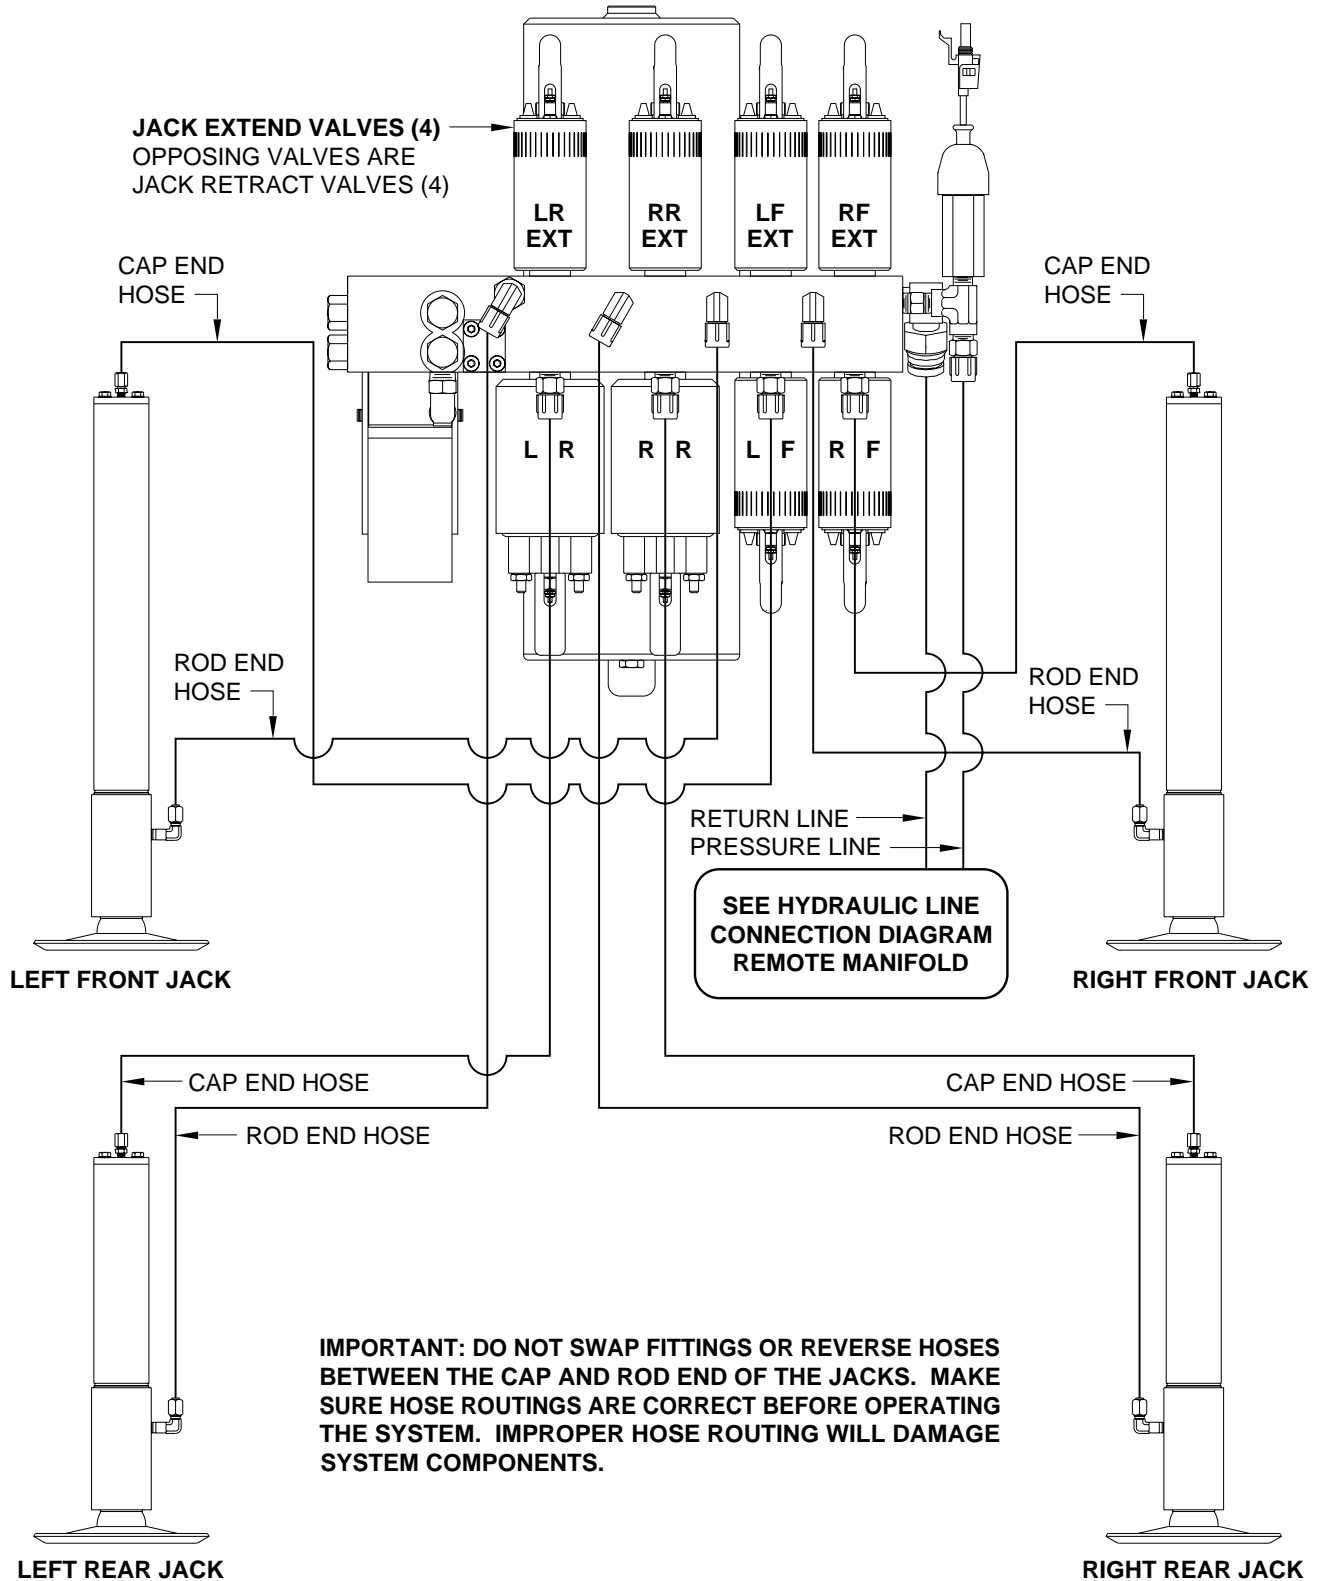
JACK EXTEND VALVES (4)
OPPOSING VALVES ARE JACK RETRACT VALVES (4)

LR EXT

RR EXT

LF EXT

RF EXT

CAP END HOSE

CAP END HOSE

L R

R R

L F

R F

ROD END HOSE

ROD END HOSE

RETURN LINE

PRESSURE LINE

SEE HYDRAULIC LINE CONNECTION DIAGRAM REMOTE MANIFOLD

LEFT FRONT JACK

RIGHT FRONT JACK

CAP END HOSE

CAP END HOSE

ROD END HOSE

ROD END HOSE

IMPORTANT: DO NOT SWAP FITTINGS OR REVERSE HOSES BETWEEN THE CAP AND ROD END OF THE JACKS. MAKE SURE HOSE ROUTINGS ARE CORRECT BEFORE OPERATING THE SYSTEM. IMPROPER HOSE ROUTING WILL DAMAGE SYSTEM COMPONENTS.

LEFT REAR JACK

RIGHT REAR JACK